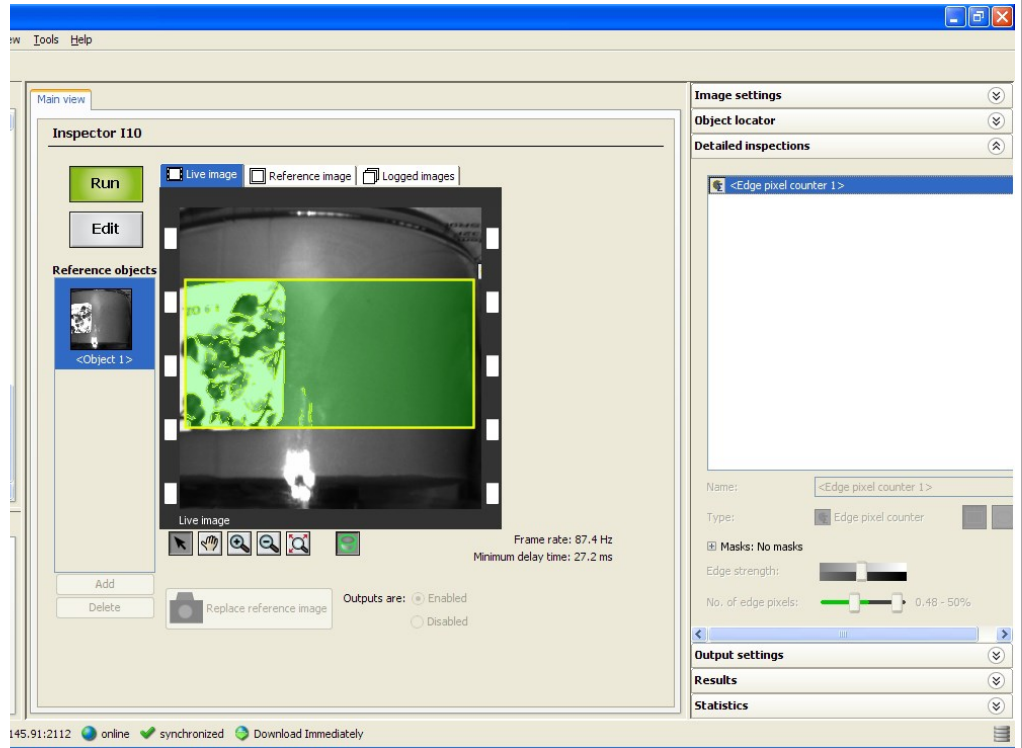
ew Tools Help

Main view

Inspector I10

Run

Edit

Reference objects

<Object 1>

Live image | Reference image | Logged images

Live image

Frame rate: 87.4 Hz
Minimum delay time: 27.2 ms

Add

Delete

Replace reference image

Outputs are: Enabled
Disabled

Image settings

Object locator

Detailed inspections

<Edge pixel counter 1>

Name: <Edge pixel counter 1>

Type: Edge pixel counter

Masks: No masks

Edge strength:

No. of edge pixels: 0.48 - 50%

Output settings

Results

Statistics

145.91:2112 online synchronized Download Immediately